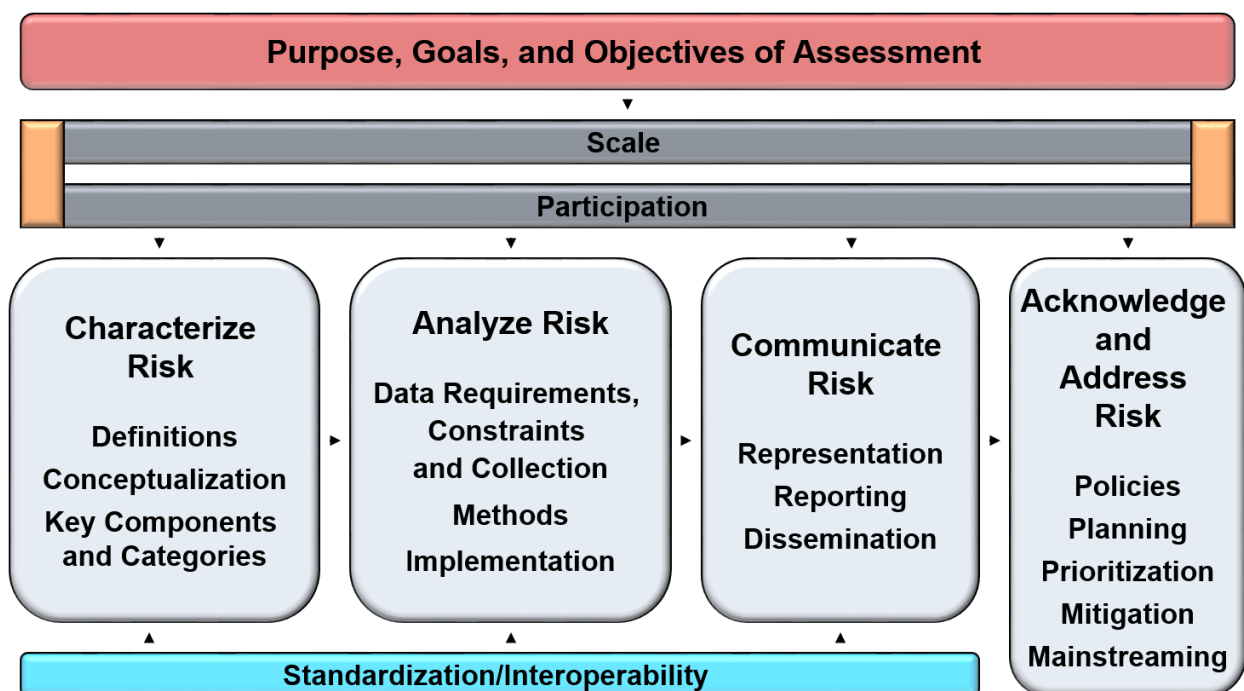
Purpose, Goals, and Objectives of Assessment

Scale

Participation

Characterize Risk

Definitions

Conceptualization

Key Components and Categories

Analyze Risk

Data Requirements, Constraints and Collection

Methods

Implementation

Communicate Risk

Representation

Reporting

Dissemination

Acknowledge and Address Risk

Policies

Planning

Prioritization

Mitigation

Mainstreaming

Standardization/Interoperability